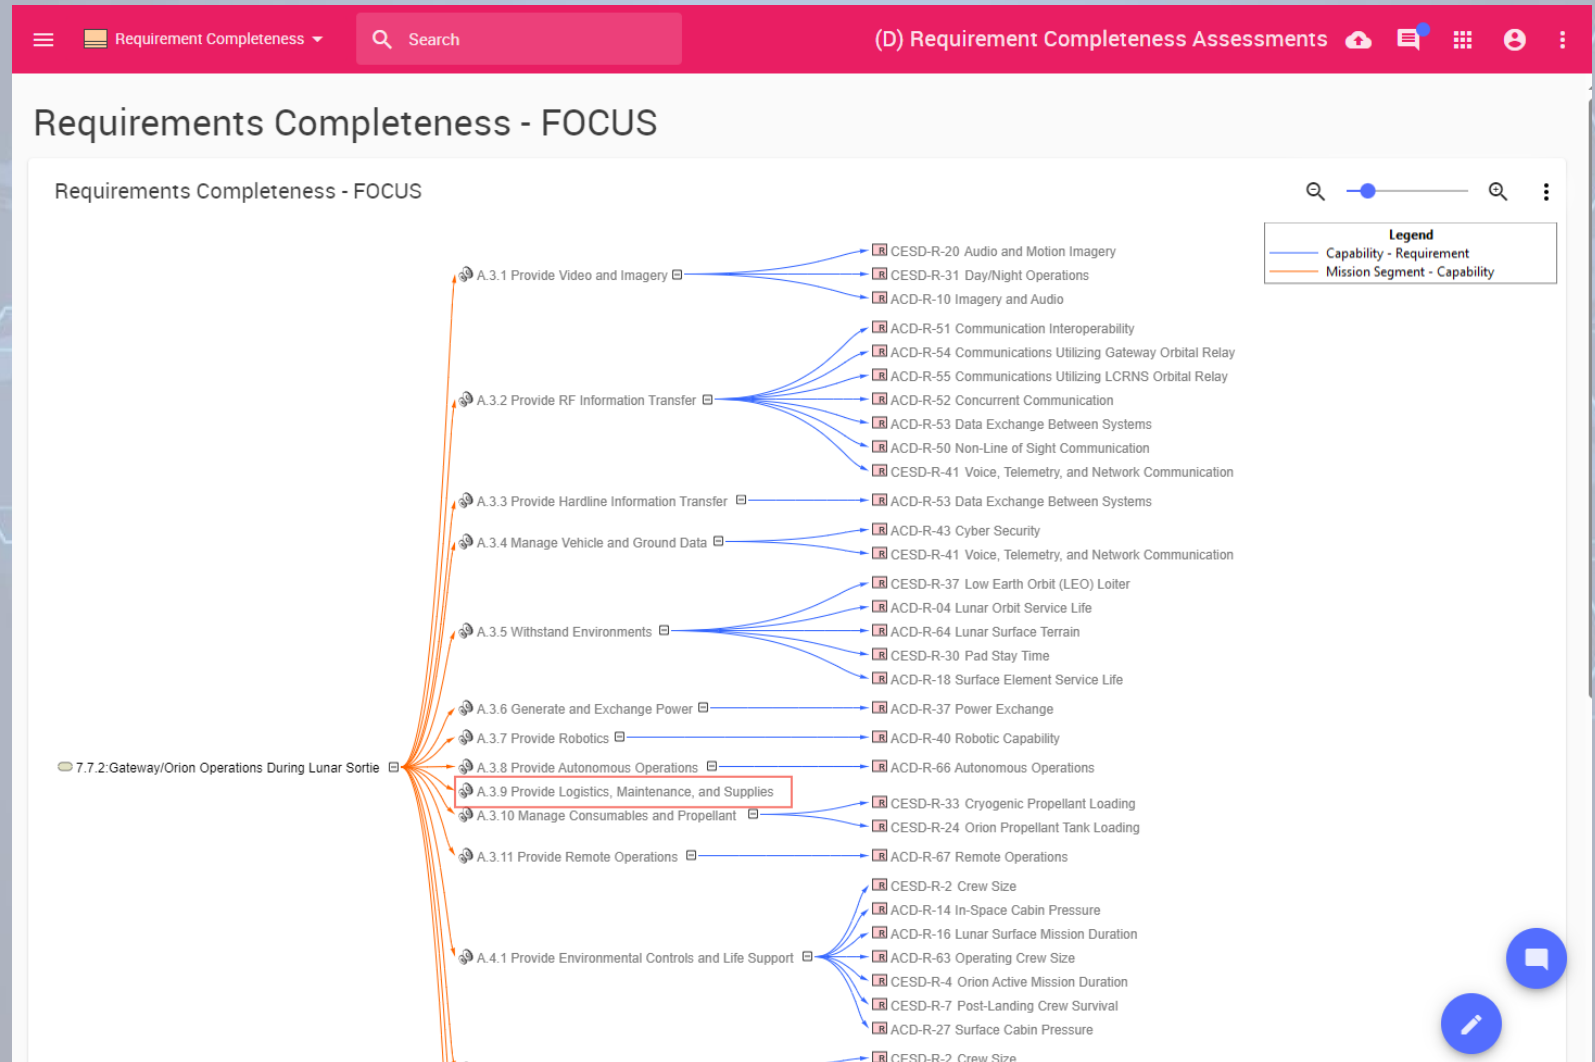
Requirement Completeness

Search

(D) Requirement Completeness Assessments

Requirements Completeness - FOCUS

Requirements Completeness - FOCUS

Legend
Capability - Requirement
Mission Segment - Capability

7.7.2:Gateway/Orion Operations During Lunar Sortie

A.3.1 Provide Video and Imagery
CESD-R-20 Audio and Motion Imagery
CESD-R-31 Day/Night Operations
ACD-R-10 Imagery and Audio

A.3.2 Provide RF Information Transfer
ACD-R-51 Communication Interoperability
ACD-R-54 Communications Utilizing Gateway Orbital Relay
ACD-R-55 Communications Utilizing LCRNS Orbital Relay
ACD-R-52 Concurrent Communication
ACD-R-53 Data Exchange Between Systems
ACD-R-50 Non-Line of Sight Communication
CESD-R-41 Voice, Telemetry, and Network Communication

A.3.3 Provide Hardline Information Transfer
ACD-R-53 Data Exchange Between Systems

A.3.4 Manage Vehicle and Ground Data
ACD-R-43 Cyber Security
CESD-R-41 Voice, Telemetry, and Network Communication

A.3.5 Withstand Environments
CESD-R-37 Low Earth Orbit (LEO) Loiter
ACD-R-04 Lunar Orbit Service Life
ACD-R-64 Lunar Surface Terrain
CESD-R-30 Pad Stay Time
ACD-R-18 Surface Element Service Life

A.3.6 Generate and Exchange Power
ACD-R-37 Power Exchange

A.3.7 Provide Robotics
ACD-R-40 Robotic Capability

A.3.8 Provide Autonomous Operations
ACD-R-66 Autonomous Operations

A.3.9 Provide Logistics, Maintenance, and Supplies

A.3.10 Manage Consumables and Propellant
CESD-R-33 Cryogenic Propellant Loading
CESD-R-24 Orion Propellant Tank Loading

A.3.11 Provide Remote Operations
ACD-R-67 Remote Operations

A.4.1 Provide Environmental Controls and Life Support
CESD-R-2 Crew Size
ACD-R-14 In-Space Cabin Pressure
ACD-R-16 Lunar Surface Mission Duration
ACD-R-63 Operating Crew Size
CESD-R-4 Orion Active Mission Duration
CESD-R-7 Post-Landing Crew Survival
ACD-R-27 Surface Cabin Pressure
CESD-R-2 Crew Size